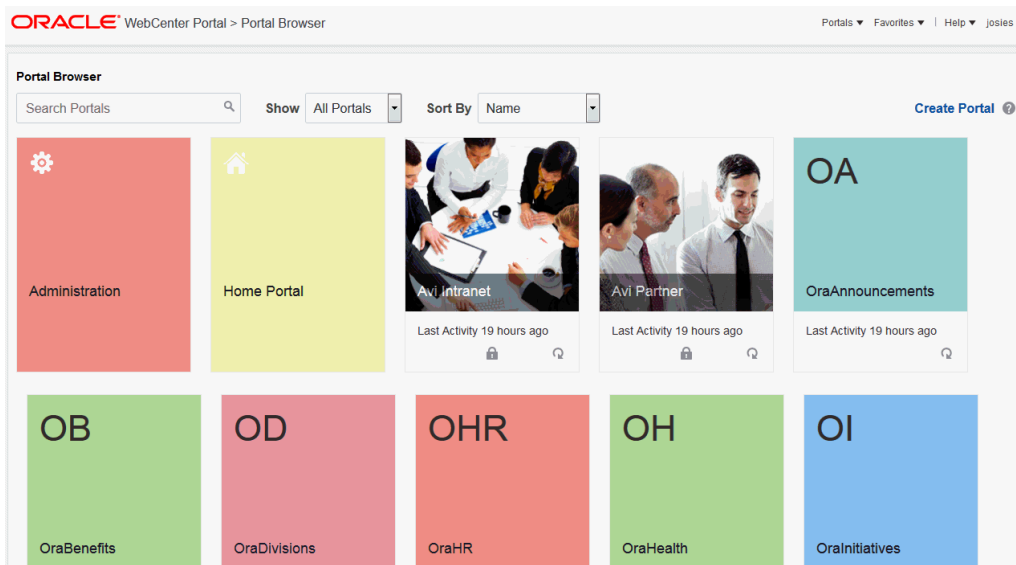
ORACLE WebCenter Portal > Portal Browser

Portals ▾ Favorites ▾ | Help ▾ josies

Portal Browser

Search Portals

Show All Portals

Sort By Name

Create Portal

Administration

Home Portal

Avi Intranet

Last Activity 19 hours ago

Avi Partner

Last Activity 19 hours ago

OA

OraAnnouncements

Last Activity 19 hours ago

OB

OraBenefits

OD

OraDivisions

OHR

OraHR

OH

OraHealth

OI

OraInitiatives